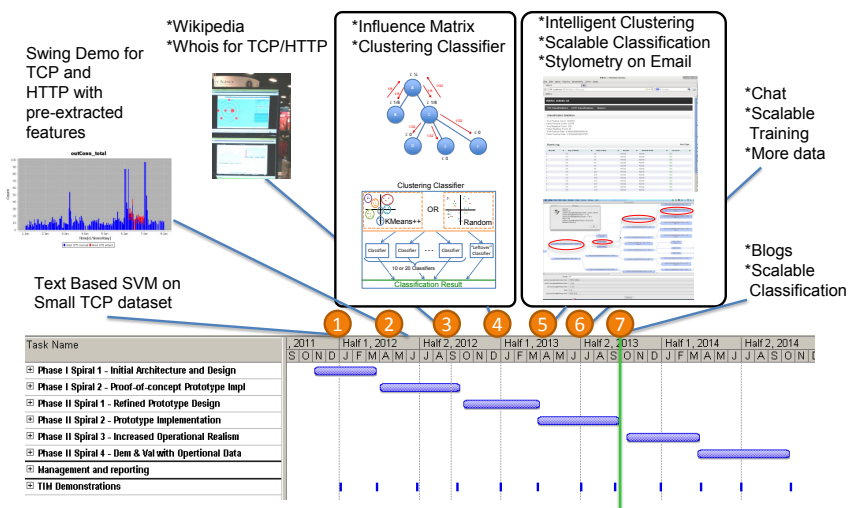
Swing Demo for TCP and HTTP with pre-extracted features

outConn_total

*Wikipedia
*Whois for TCP/HTTP

*Influence Matrix
*Clustering Classifier

Clustering Classifier

KMeans++

OR

Random

Classifier

Classifier

Classifier

"Leftover" classifier

10 or 20 Classifiers

Classification Result

*Intelligent Clustering
*Scalable Classification
*Stylometry on Email

*Chat
*Scalable Training
*More data

*Blogs
*Scalable Classification

Text Based SVM on Small TCP dataset

1 2 3 4 5 6 7

| Task Name | , 2011 | Half 1, 2012 | Half 2, 2012 | Half 1, 2013 | Half 2, 2013 | Half 1, 2014 | Half 2, 2014 |
|---|---|---|---|---|---|---|---|
| | S O N D | J F M A M J | J A S O N D | J F M A M J | J A S O N D | J F M A M J | J A S O N D |
| ⊞ Phase I Spiral 1 - Initial Architecture and Design | | | | | | | |
| ⊞ Phase I Spiral 2 - Proof-of-concept Prototype Impl | | | | | | | |
| ⊞ Phase II Spiral 1 - Refined Prototype Design | | | | | | | |
| ⊞ Phase II Spiral 2 - Prototype Implementation | | | | | | | |
| ⊞ Phase II Spiral 3 - Increased Operational Realism | | | | | | | |
| ⊞ Phase II Spiral 4 - Dem & Val with Opertional Data | | | | | | | |
| ⊞ Management and reporting | | | | | | | |
| ⊞ TIM Demonstrations | | | | | | | |